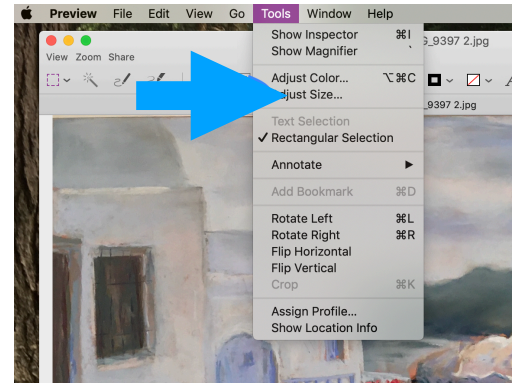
Preview File Edit View Go Tools Window Help

View Zoom Share

Show Inspector ⌘I
Show Magnifier

Adjust Color... ⌥⌘C
Adjust Size...

Text Selection
✓ Rectangular Selection

Annotate ▶

Add Bookmark ⌘D

Rotate Left ⌘L
Rotate Right ⌘R
Flip Horizontal
Flip Vertical
Crop ⌘K

Assign Profile...
Show Location Info

G_9397 2.jpg
_9397 2.jpg